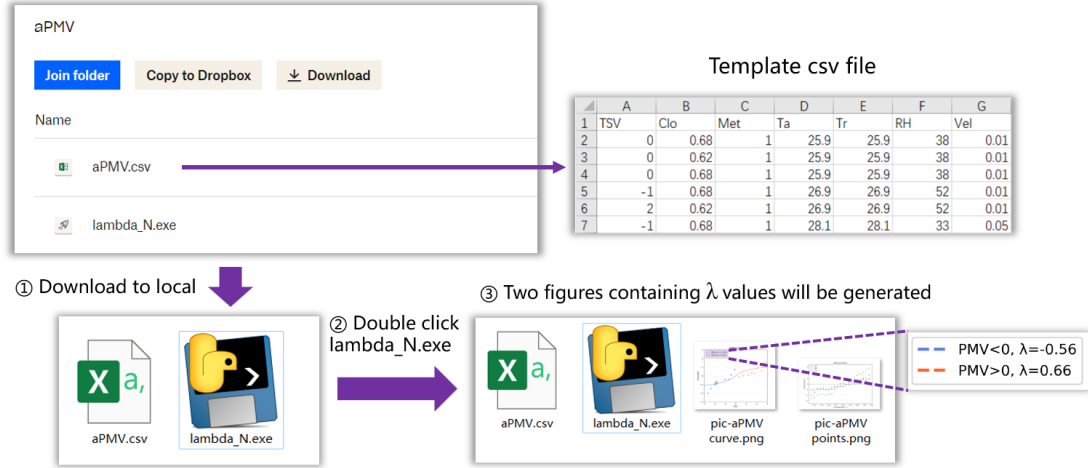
aPMV

Join folder
Copy to Dropbox
Download

Name

aPMV.csv

lambda_N.exe

Template csv file

| | A | B | C | D | E | F | G |
|---|---|---|---|---|---|---|---|
| 1 | TSV | Clo | Met | Ta | Tr | RH | Vel |
| 2 | 0 | 0.68 | 1 | 25.9 | 25.9 | 38 | 0.01 |
| 3 | 0 | 0.62 | 1 | 25.9 | 25.9 | 38 | 0.01 |
| 4 | 0 | 0.68 | 1 | 25.9 | 25.9 | 38 | 0.01 |
| 5 | -1 | 0.68 | 1 | 26.9 | 26.9 | 52 | 0.01 |
| 6 | 2 | 0.62 | 1 | 26.9 | 26.9 | 52 | 0.01 |
| 7 | -1 | 0.68 | 1 | 28.1 | 28.1 | 33 | 0.05 |

① Download to local

aPMV.csv
lambda_N.exe

② Double click lambda_N.exe

③ Two figures containing λ values will be generated

aPMV.csv
lambda_N.exe
pic-aPMV curve.png
pic-aPMV points.png

PMV<0, λ=-0.56
PMV>0, λ=0.66